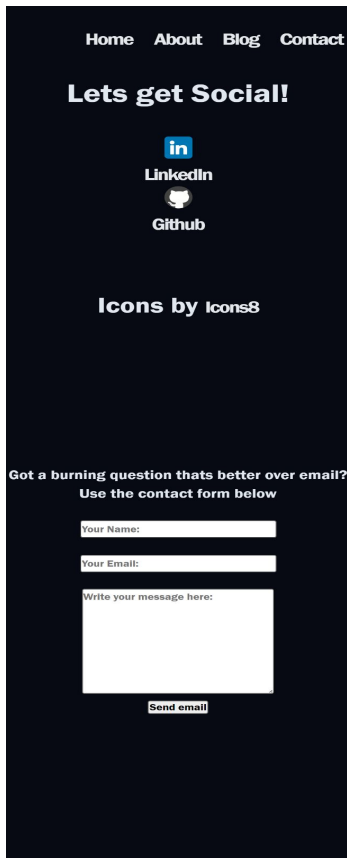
Home About Blog Contact

Lets get Social!

in
LinkedIn

Github

Icons by Icons8

Got a burning question thats better over email? Use the contact form below

Your Name:

Your Email:

Write your message here:

Send email